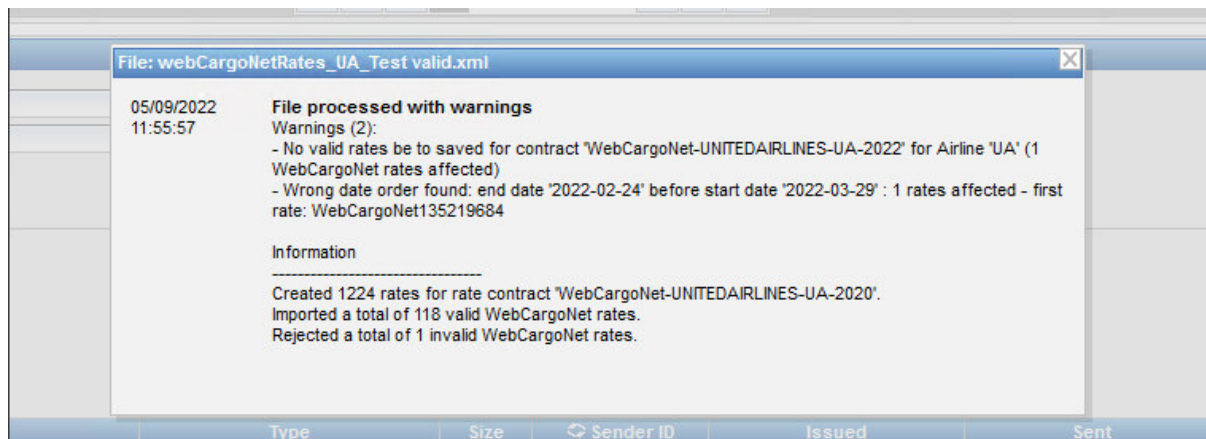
File: webCargoNetRates_UA_Test valid.xml

05/09/2022
11:55:57

File processed with warnings
Warnings (2):
- No valid rates be to saved for contract 'WebCargoNet-UNITEDAIRLINES-UA-2022' for Airline 'UA' (1 WebCargoNet rates affected)
- Wrong date order found: end date '2022-02-24' before start date '2022-03-29' : 1 rates affected - first rate: WebCargoNet135219684

Information
---------------------------------
Created 1224 rates for rate contract 'WebCargoNet-UNITEDAIRLINES-UA-2020'.
Imported a total of 118 valid WebCargoNet rates.
Rejected a total of 1 invalid WebCargoNet rates.

Type | Size | Sender ID | Issued | Sent